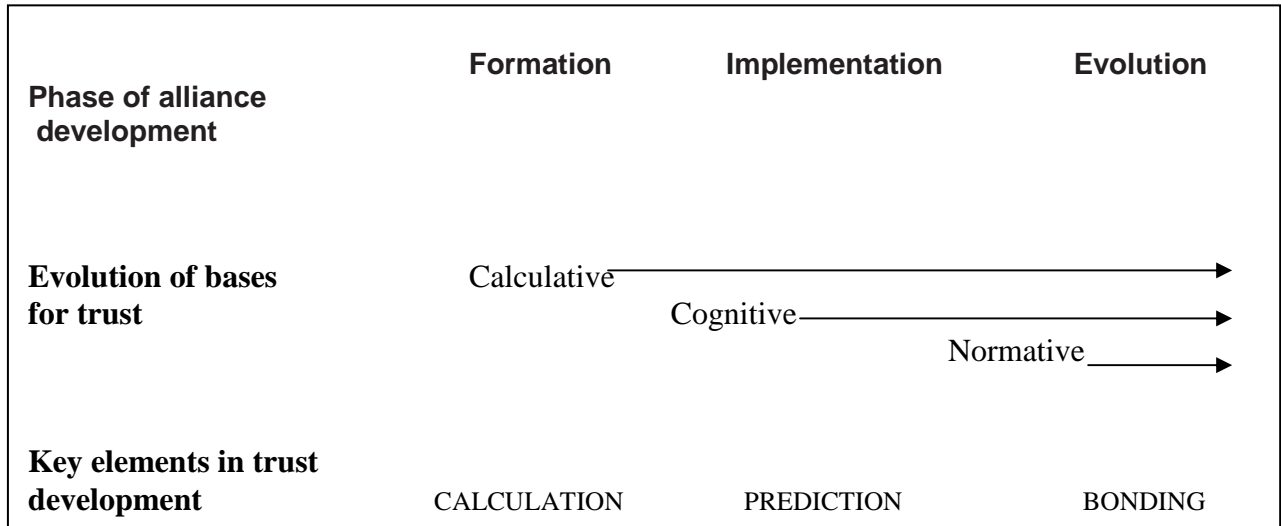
Phase of alliance development

Formation

Implementation

Evolution

Evolution of bases for trust

Calculative

Cognitive

Normative

Key elements in trust development

CALCULATION

PREDICTION

BONDING